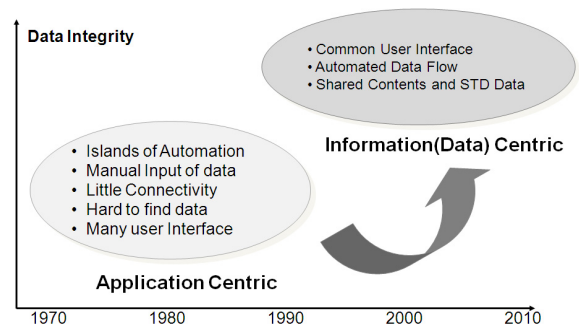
Data Integrity

• Common User Interface
• Automated Data Flow
• Shared Contents and STD Data

Information(Data) Centric

• Islands of Automation
• Manual Input of data
• Little Connectivity
• Hard to find data
• Many user Interface

Application Centric

1970 1980 1990 2000 2010